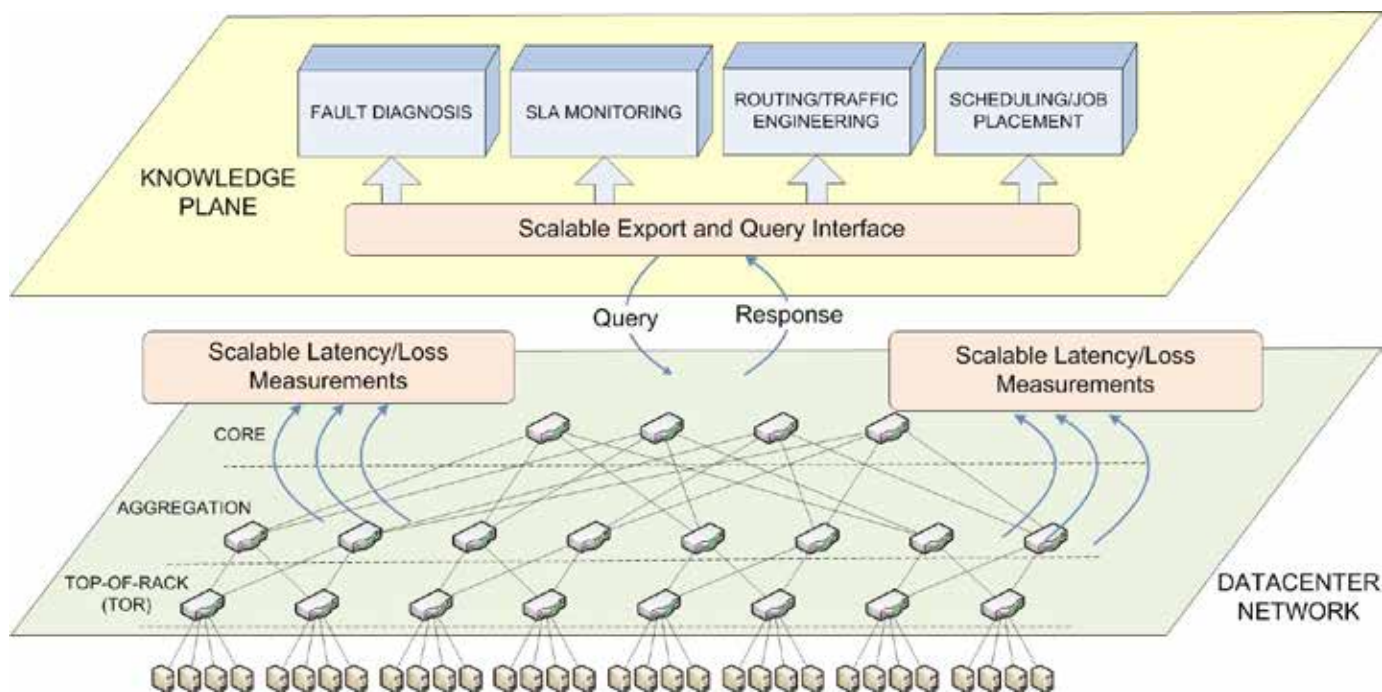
FAULT DIAGNOSIS

SLA MONITORING

ROUTING/TRAFFIC ENGINEERING

SCHEDULING/JOB PLACEMENT

KNOWLEDGE PLANE

Scalable Export and Query Interface

Query

Response

Scalable Latency/Loss Measurements

Scalable Latency/Loss Measurements

CORE

AGGREGATION

TOP-OF-RACK (TOR)

DATACENTER NETWORK